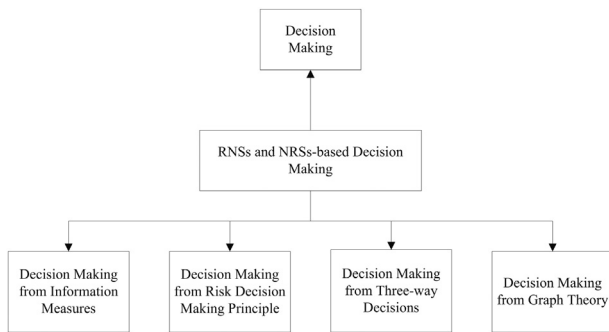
Decision Making

RNSs and NRSs-based Decision Making

Decision Making from Information Measures

Decision Making from Risk Decision Making Principle

Decision Making from Three-way Decisions

Decision Making from Graph Theory